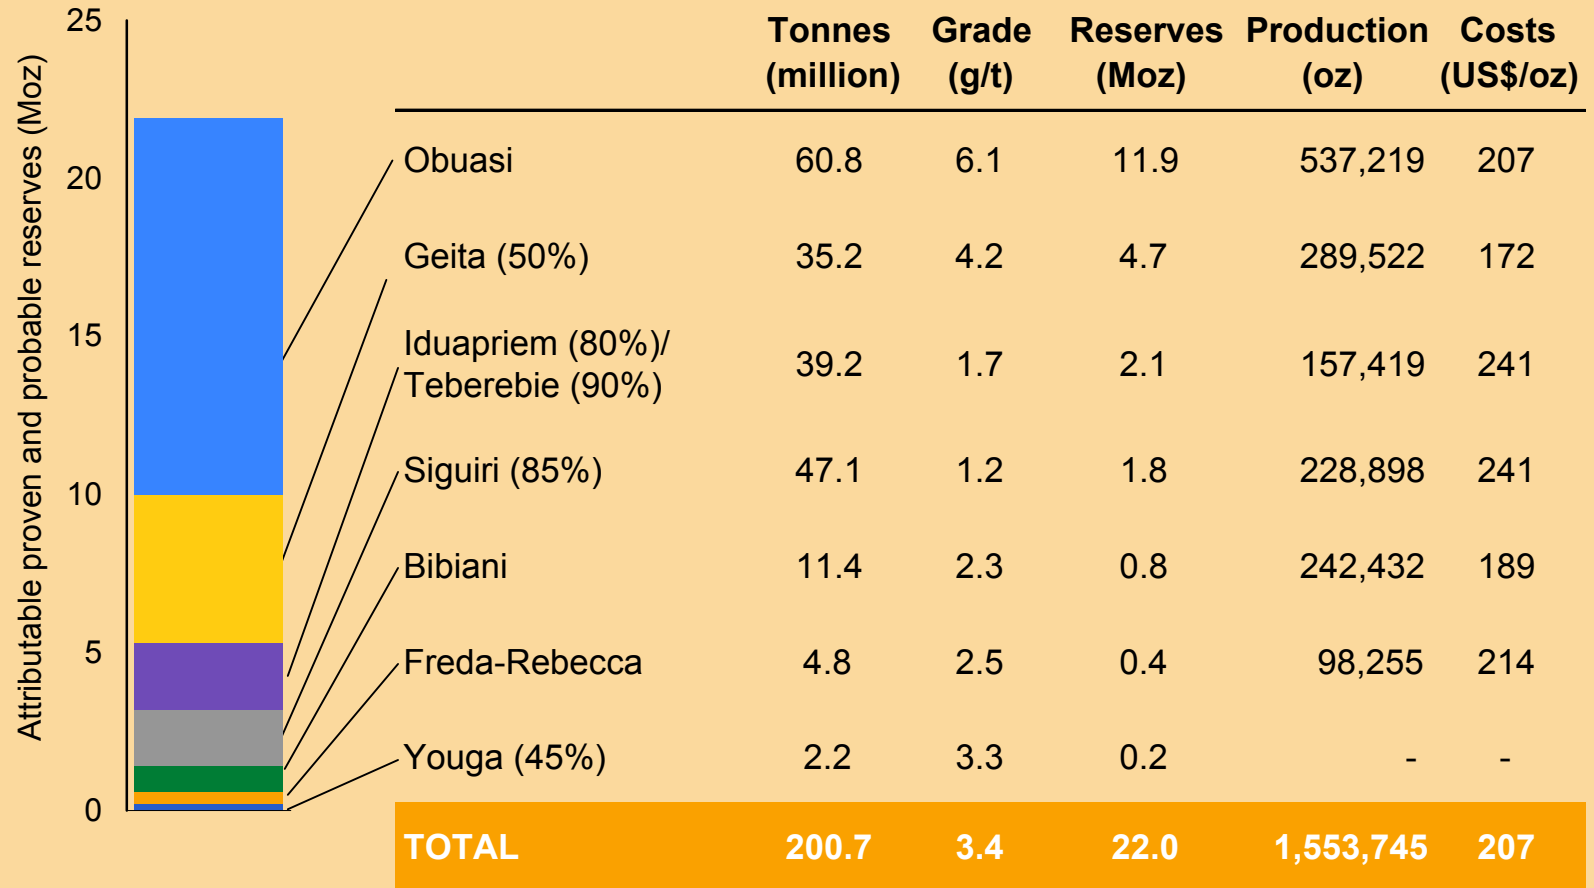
Attributable proven and probable reserves (Moz)

25
20
15
10
5
0

| | Tonnes (million) | Grade (g/t) | Reserves (Moz) | Production (oz) | Costs (US$/oz) |
|---|---|---|---|---|---|
| Obuasi | 60.8 | 6.1 | 11.9 | 537,219 | 207 |
| Geita (50%) | 35.2 | 4.2 | 4.7 | 289,522 | 172 |
| Iduapriem (80%)/ Teberebie (90%) | 39.2 | 1.7 | 2.1 | 157,419 | 241 |
| Siguiri (85%) | 47.1 | 1.2 | 1.8 | 228,898 | 241 |
| Bibiani | 11.4 | 2.3 | 0.8 | 242,432 | 189 |
| Freda-Rebecca | 4.8 | 2.5 | 0.4 | 98,255 | 214 |
| Youga (45%) | 2.2 | 3.3 | 0.2 | - | - |
| TOTAL | 200.7 | 3.4 | 22.0 | 1,553,745 | 207 |